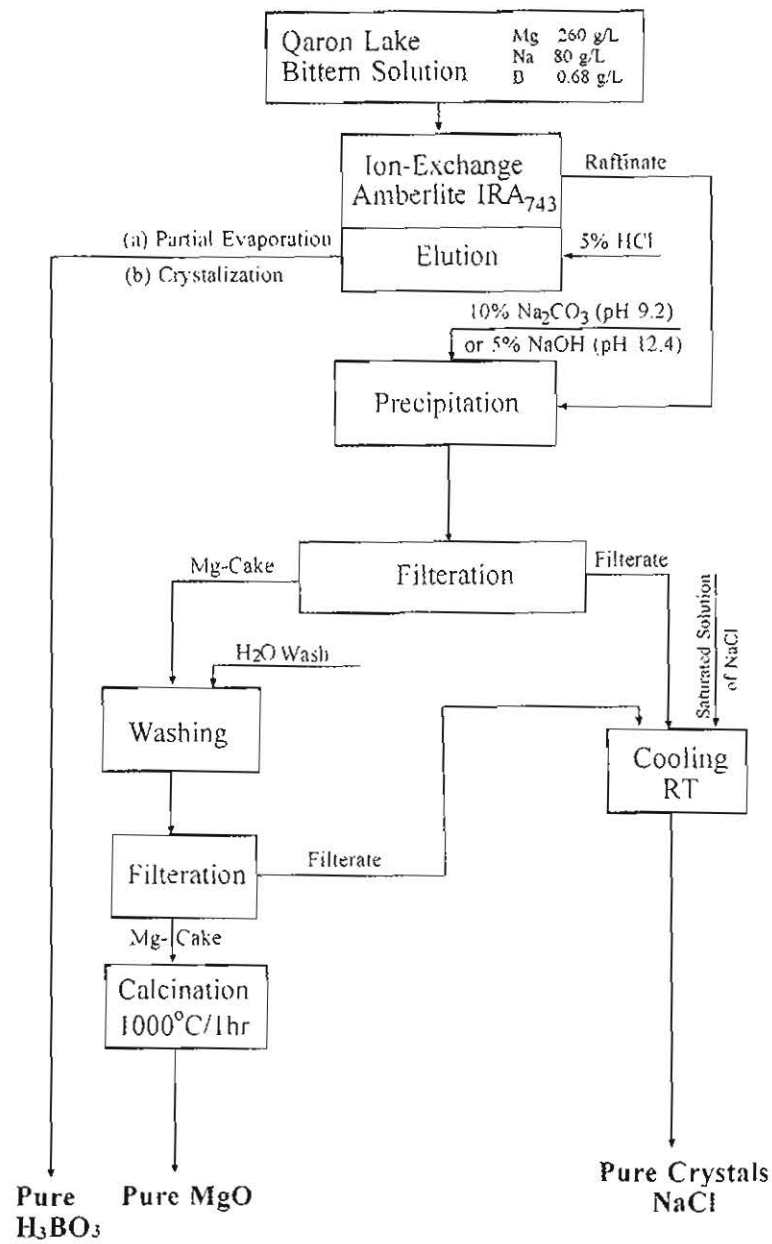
Qaron Lake Bittern Solution
Mg 260 g/L
Na 80 g/L
B 0.68 g/L

Ion-Exchange Amberlite $IRA_{743}$

Raffinate

(a) Partial Evaporation
(b) Crystalization

Elution

5% HCl

10% $Na_2CO_3$ (pH 9.2)
or 5% NaOH (pH 12.4)

Precipitation

Mg-Cake

Filteration

Filterate

Saturated Solution of NaCl

$H_2O$ Wash

Washing

Cooling RT

Filteration

Filterate

Mg-Cake

Calcination 1000°C/1hr

Pure $H_3BO_3$

Pure MgO

Pure Crystals NaCl